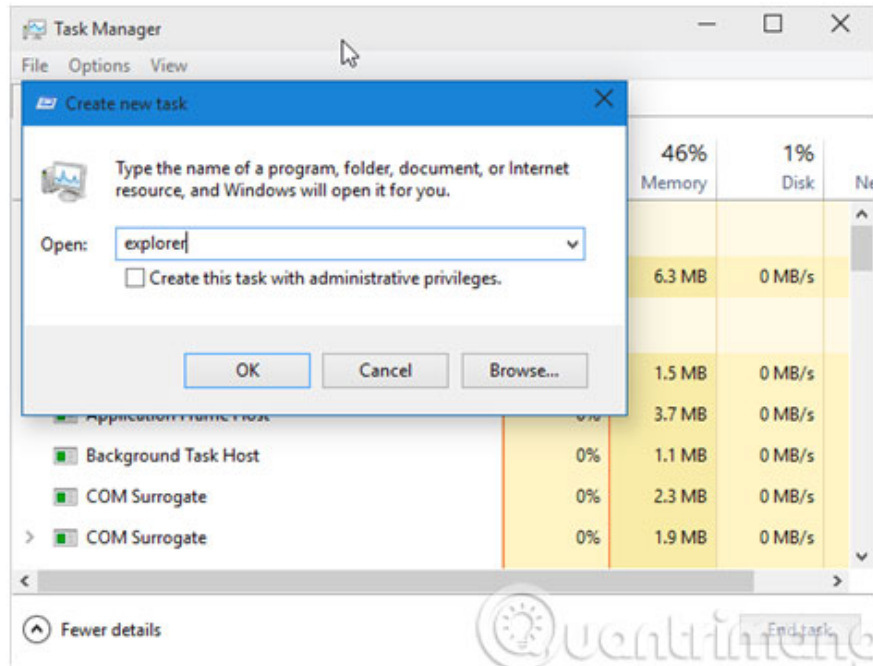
Task Manager
File Options View

Create new task

Type the name of a program, folder, document, or Internet resource, and Windows will open it for you.

Open: explorer

Create this task with administrative privileges.

OK Cancel Browse...

46% Memory
1% Disk
Ne

6.3 MB 0 MB/s
1.5 MB 0 MB/s
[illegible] 0% 3.7 MB 0 MB/s
Background Task Host 0% 1.1 MB 0 MB/s
COM Surrogate 0% 2.3 MB 0 MB/s
COM Surrogate 0% 1.9 MB 0 MB/s

Fewer details
End task
Quantrimang